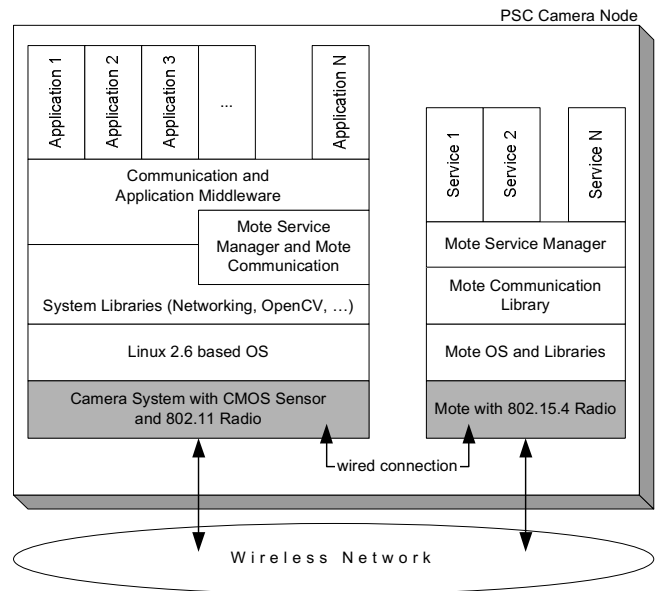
PSC Camera Node

Application 1

Application 2

Application 3

...

Application N

Communication and Application Middleware

Mote Service Manager and Mote Communication

System Libraries (Networking, OpenCV, ...)

Linux 2.6 based OS

Camera System with CMOS Sensor and 802.11 Radio

Service 1

Service 2

Service N

Mote Service Manager

Mote Communication Library

Mote OS and Libraries

Mote with 802.15.4 Radio

wired connection

Wireless Network